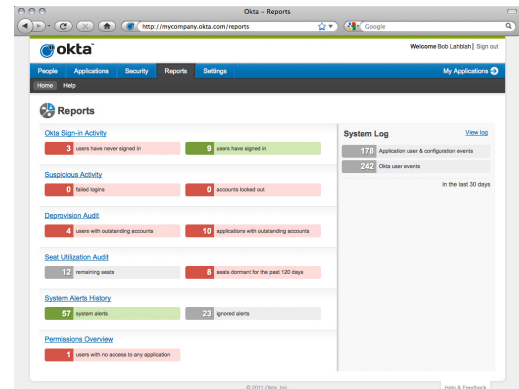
Okta - Reports

http://mycompany.okta.com/reports

Google

okta

Welcome Bob Lahbiah | Sign out

People Applications Security Reports Settings

My Applications

Home Help

Reports

Okta Sign-in Activity

3 users have never signed in

9 users have signed in

Suspicious Activity

0 failed logins

0 accounts locked out

Deprovision Audit

4 users with outstanding accounts

10 applications with outstanding accounts

Seat Utilization Audit

12 remaining seats

8 seats dormant for the past 120 days

System Alerts History

57 system alerts

23 ignored alerts

Permissions Overview

1 users with no access to any application

System Log

View log

178 Application user & configuration events

242 Okta user events

In the last 30 days

© 2011 Okta, Inc.

Help & Feedback